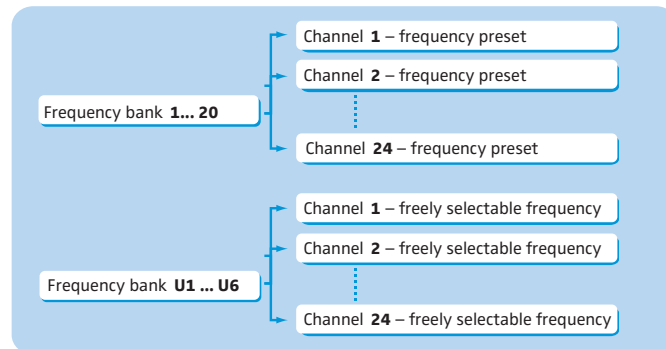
Frequency bank **1... 20**

Channel **1** – frequency preset

Channel **2** – frequency preset

Channel **24** – frequency preset

Frequency bank **U1 ... U6**

Channel **1** – freely selectable frequency

Channel **2** – freely selectable frequency

Channel **24** – freely selectable frequency